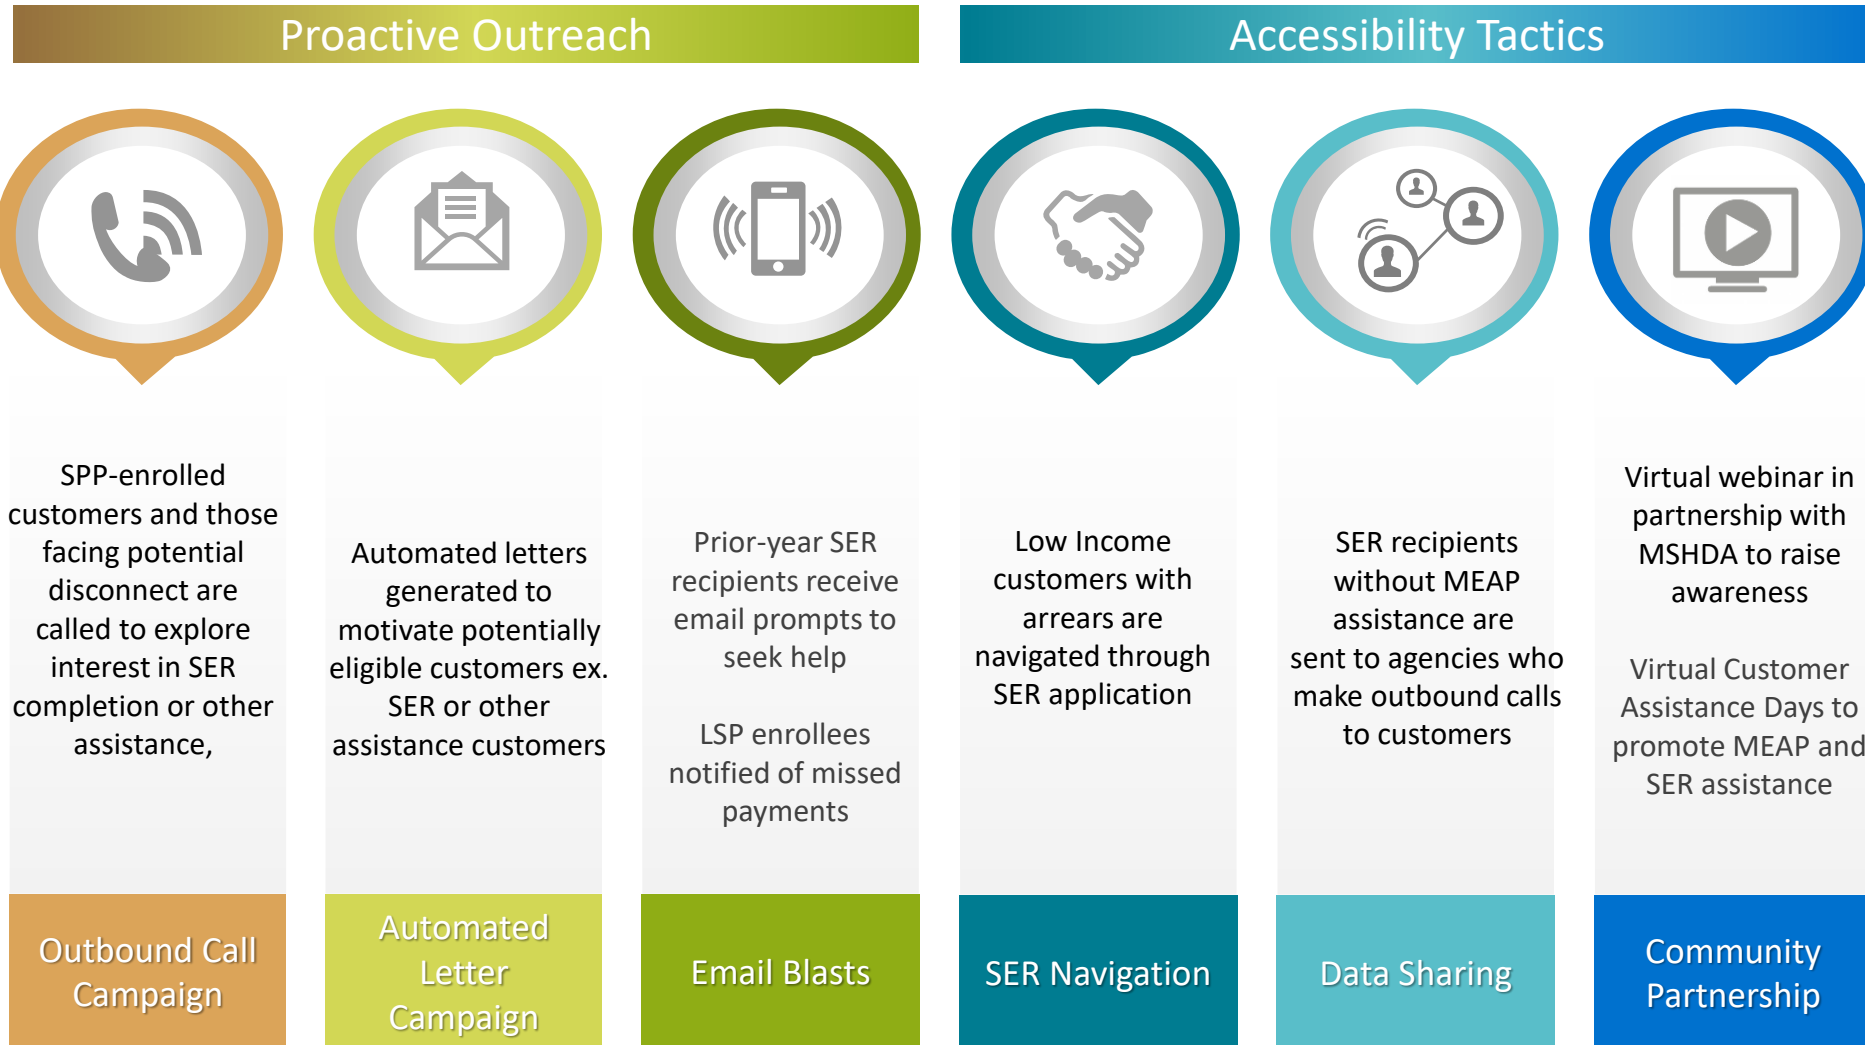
Proactive Outreach

Accessibility Tactics

SPP-enrolled customers and those facing potential disconnect are called to explore interest in SER completion or other assistance,

Outbound Call Campaign

Automated letters generated to motivate potentially eligible customers ex. SER or other assistance customers

Automated Letter Campaign

Prior-year SER recipients receive email prompts to seek help

LSP enrollees notified of missed payments

Email Blasts

Low Income customers with arrears are navigated through SER application

SER Navigation

SER recipients without MEAP assistance are sent to agencies who make outbound calls to customers

Data Sharing

Virtual webinar in partnership with MSHDA to raise awareness

Virtual Customer Assistance Days to promote MEAP and SER assistance

Community Partnership